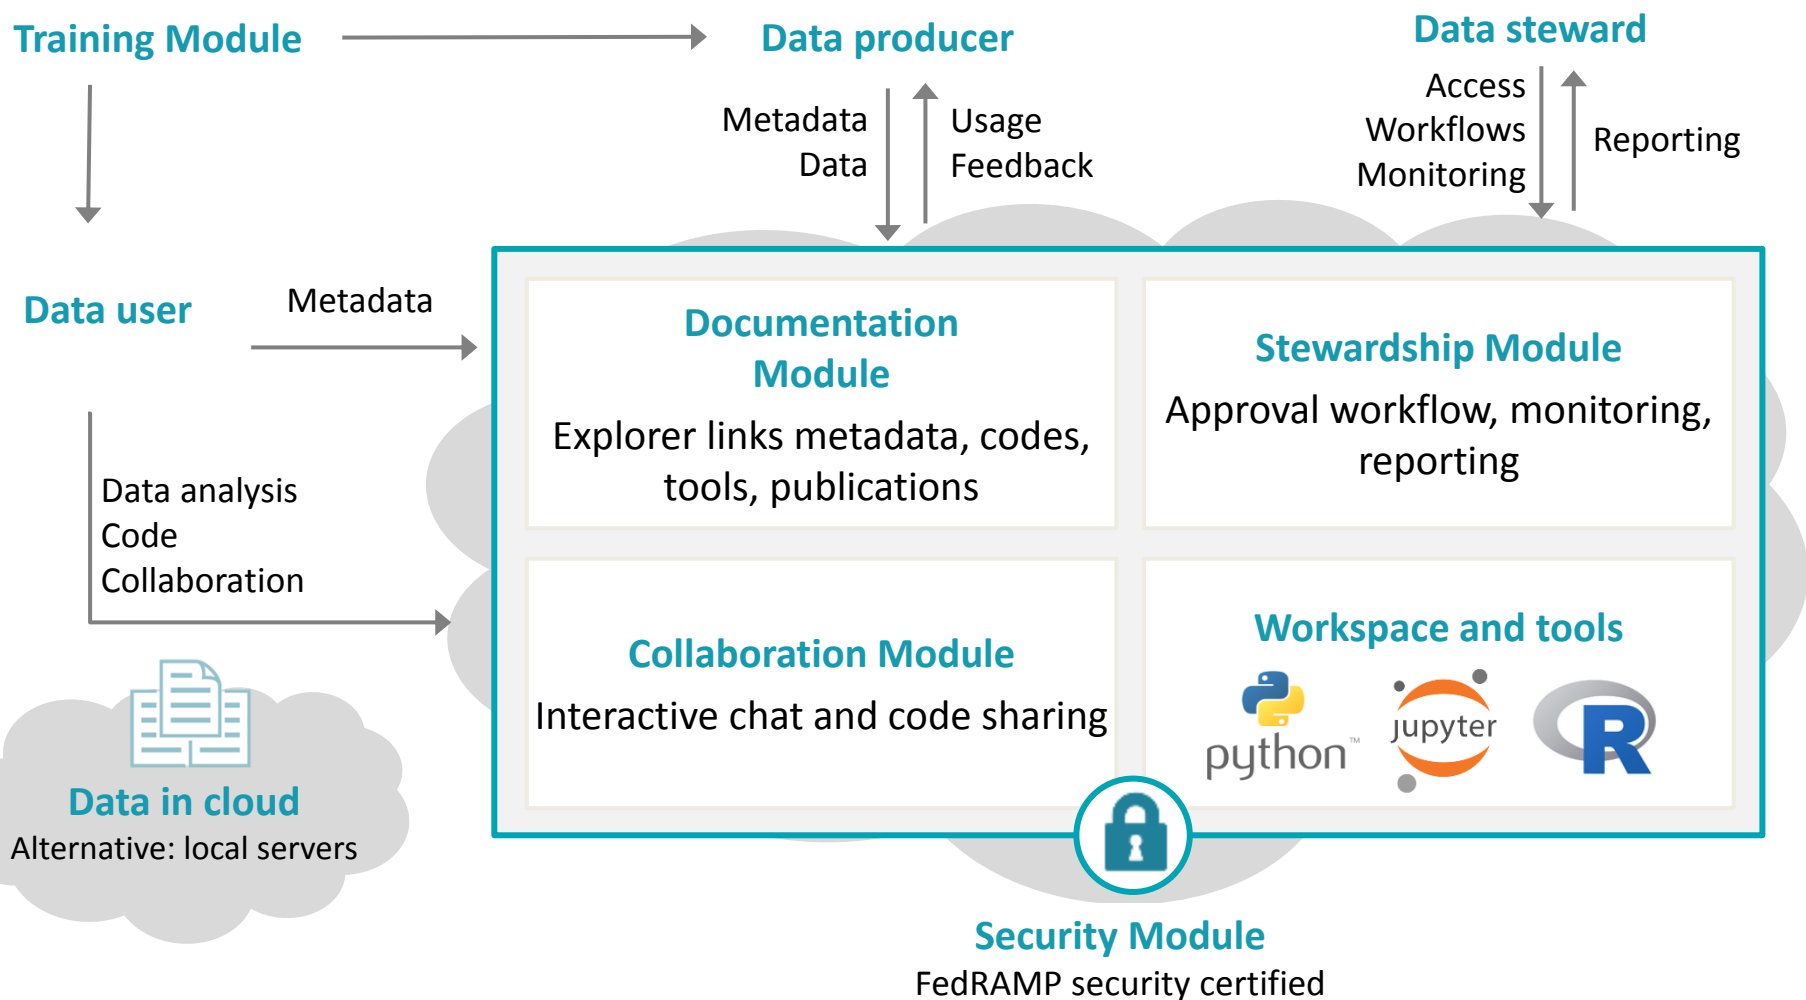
Training Module

Data producer

Data steward

Metadata
Data

Usage
Feedback

Access
Workflows
Monitoring

Reporting

Data user

Metadata

Data analysis
Code
Collaboration

Documentation Module
Explorer links metadata, codes, tools, publications

Stewardship Module
Approval workflow, monitoring, reporting

Collaboration Module
Interactive chat and code sharing

Workspace and tools
python™ jupyter R

Data in cloud
Alternative: local servers

Security Module
FedRAMP security certified